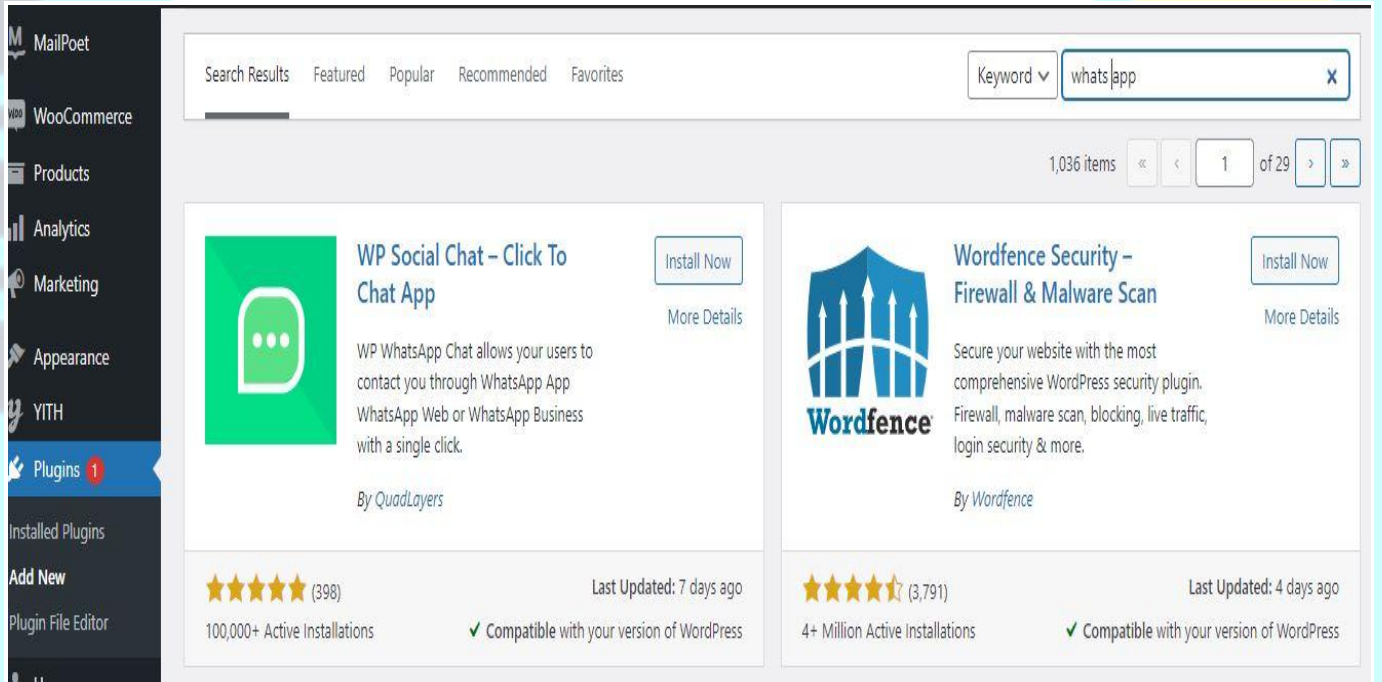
MailPoet
WooCommerce
Products
Analytics
Marketing
Appearance
YITH
Plugins 1
Installed Plugins
Add New
Plugin File Editor

Search Results Featured Popular Recommended Favorites

Keyword ∨ whats app ×

1,036 items « ‹ 1 of 29 › »

WP Social Chat – Click To Chat App

Install Now

More Details

WP WhatsApp Chat allows your users to contact you through WhatsApp App WhatsApp Web or WhatsApp Business with a single click.

By QuadLayers

★★★★★ (398)

100,000+ Active Installations

Last Updated: 7 days ago

✓ Compatible with your version of WordPress

Wordfence

Wordfence Security – Firewall & Malware Scan

Install Now

More Details

Secure your website with the most comprehensive WordPress security plugin. Firewall, malware scan, blocking, live traffic, login security & more.

By Wordfence

★★★★½ (3,791)

4+ Million Active Installations

Last Updated: 4 days ago

✓ Compatible with your version of WordPress